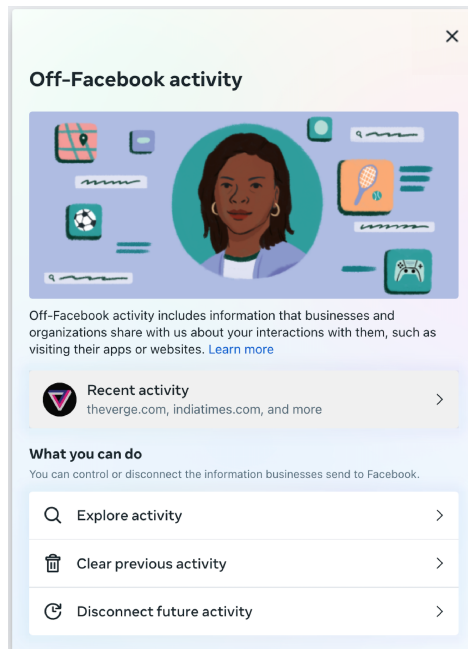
Off-Facebook activity

Off-Facebook activity includes information that businesses and organizations share with us about your interactions with them, such as visiting their apps or websites. Learn more

Recent activity
theverge.com, indiatimes.com, and more

What you can do
You can control or disconnect the information businesses send to Facebook.

Explore activity

Clear previous activity

Disconnect future activity